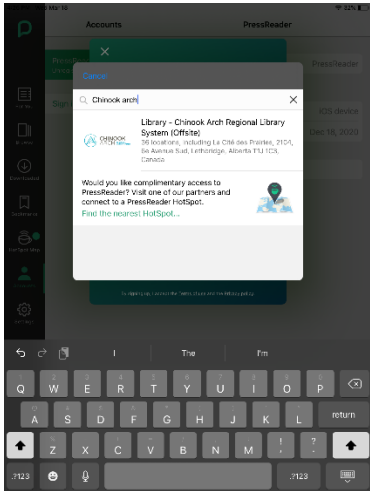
iPad Mon 18

32%

Accounts

PressReader

PressReader

Sign

iOS device

Dec 18, 2020

Cancel

Chinook arch

Library - Chinook Arch Regional Library System (Offsite)

36 locations, including La Cité des Prairies, 2104, 6e Avenue Sud, Lethbridge, Alberta T1J 1C1, Canada

Would you like complimentary access to PressReader? Visit one of our partners and connect to a PressReader HotSpot.

Find the nearest HotSpot...

I

The

I'm

Q W E R T Y U I O P

A S D F G H J K L

return

Z X C V B N M ! ?

.?123

.?123